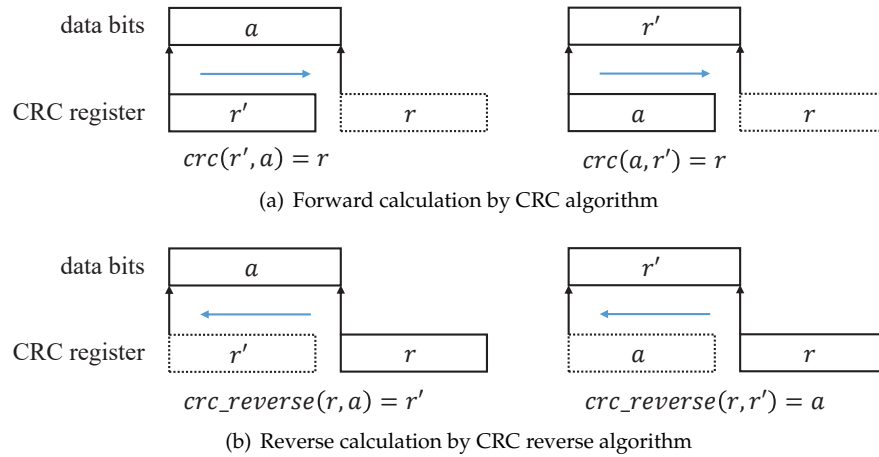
data bits

$a$

$r'$

CRC register

$r'$

$r$

$a$

$r$

$crc(r', a) = r$

$crc(a, r') = r$

(a) Forward calculation by CRC algorithm

data bits

$a$

$r'$

CRC register

$r'$

$r$

$a$

$r$

$crc\_reverse(r, a) = r'$

$crc\_reverse(r, r') = a$

(b) Reverse calculation by CRC reverse algorithm